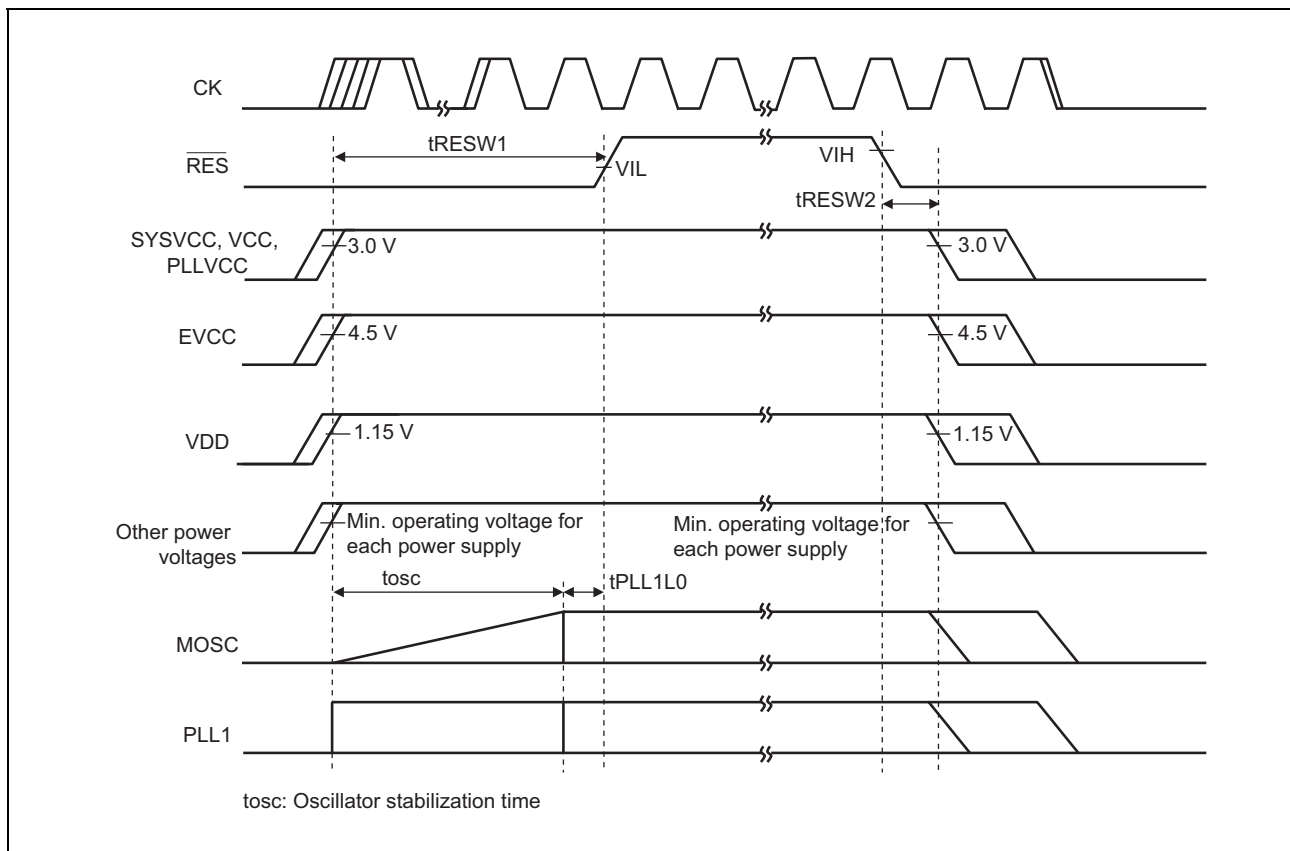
CK

tRESW1

$\overline{RES}$

VIL

VIH

tRESW2

SYSVCC, VCC, PLLVCC

3.0 V

3.0 V

EVCC

4.5 V

4.5 V

VDD

1.15 V

1.15 V

Other power voltages

Min. operating voltage for each power supply

Min. operating voltage for each power supply

tosc

tPLL1L0

MOSC

PLL1

tosc: Oscillator stabilization time